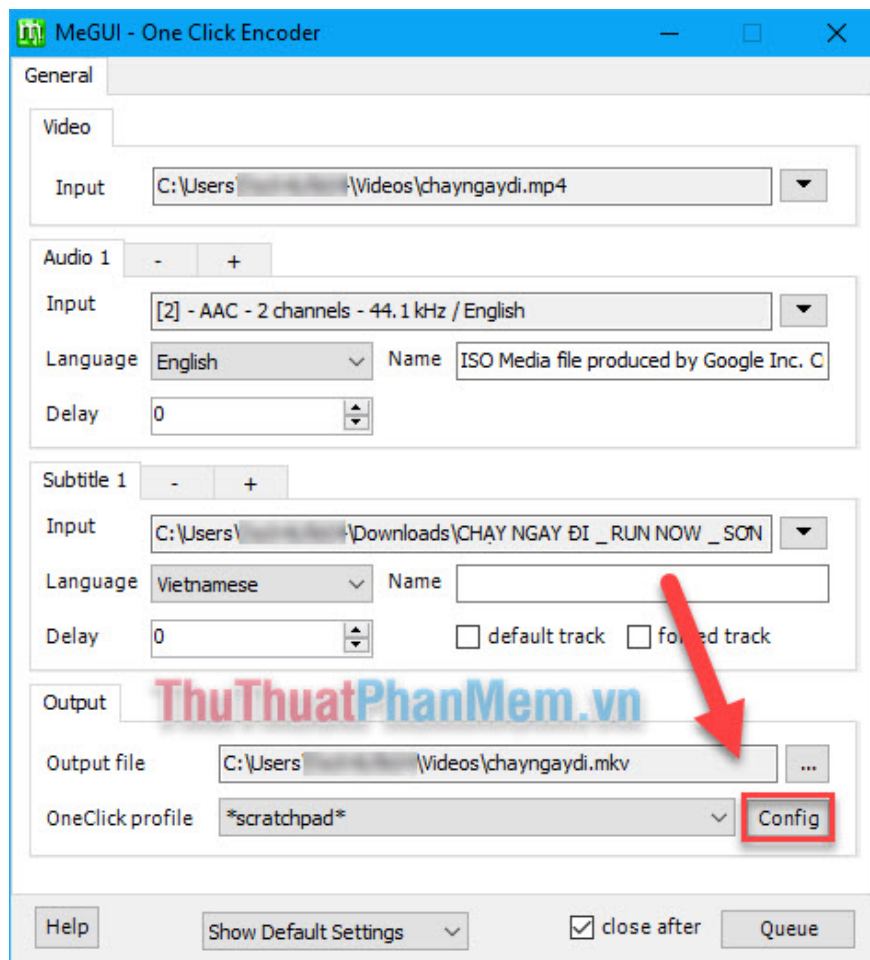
MeGUI - One Click Encoder

General

Video

Input C:\Users\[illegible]\Videos\chayngaydi.mp4

Audio 1 - +

Input [2] - AAC - 2 channels - 44.1 kHz / English

Language English

Name ISO Media file produced by Google Inc. C

Delay 0

Subtitle 1 - +

Input C:\Users\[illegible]\Downloads\CHẠY NGAY ĐI _ RUN NOW _ SƠN

Language Vietnamese

Name

Delay 0

default track

fo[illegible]ed track

ThuThuatPhanMem.vn

Output

Output file C:\Users\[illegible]\Videos\chayngaydi.mkv ...

OneClick profile *scratchpad*

Config

Help

Show Default Settings

close after

Queue